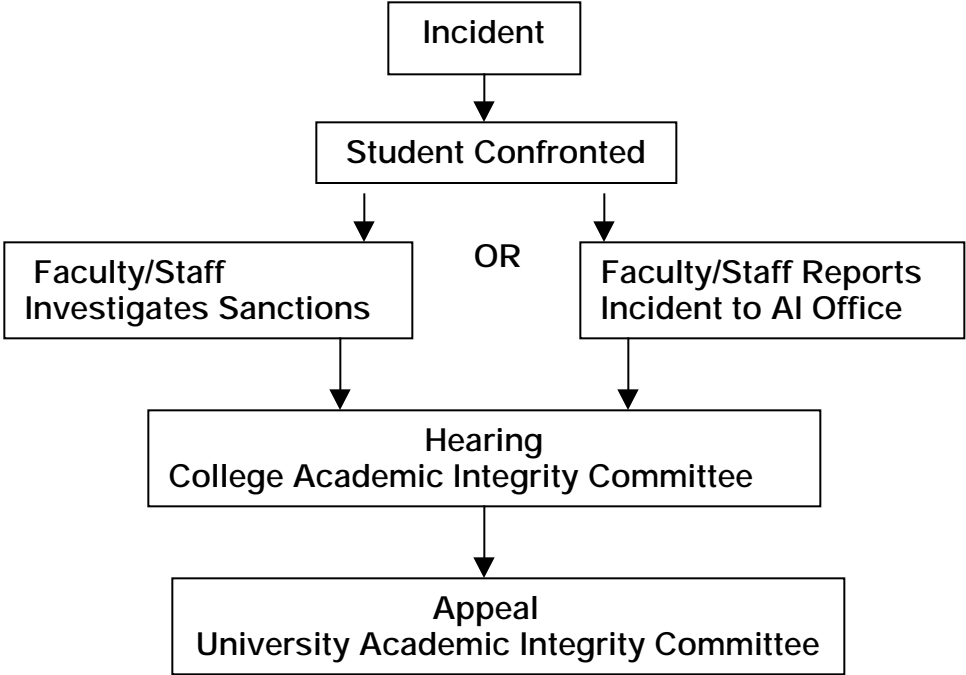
Incident

Student Confronted

Faculty/Staff
Investigates Sanctions

OR

Faculty/Staff Reports
Incident to AI Office

Hearing
College Academic Integrity Committee

Appeal
University Academic Integrity Committee